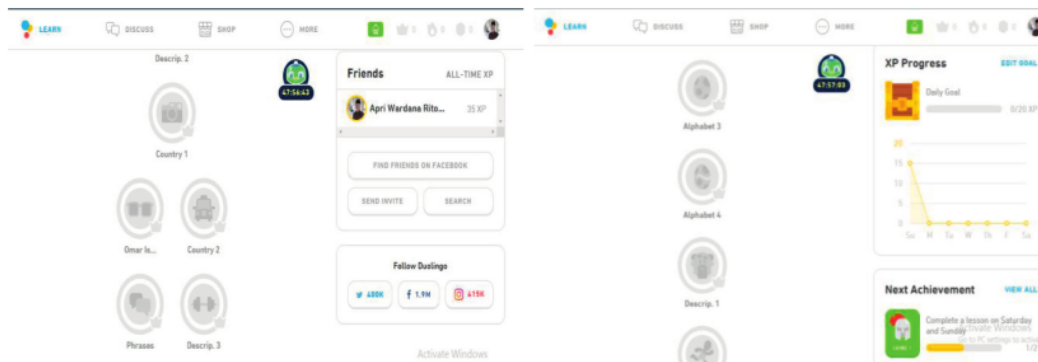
LEARN DISCUSS SHOP MORE 0 0 0

Descrip. 2

47:56:43

Country 1

Omar Is...

Country 2

Phrases

Descrip. 3

Friends ALL-TIME XP

Apri Wardana Rito... 35 XP

FIND FRIENDS ON FACEBOOK

SEND INVITE

SEARCH

Follow Duolingo

480K

1.9M

415K

Activate Windows

LEARN DISCUSS SHOP MORE 0 0 0

Alphabet 3

47:57:03

Alphabet 4

Descrip. 1

XP Progress EDIT GOAL

Daily Goal 0/20 XP

20

15

10

5

0

Su M Tu W Th F Sa

Next Achievement VIEW ALL

Complete a lesson on Saturday and Sunday

Activate Windows

Go to PC settings to activ

1/2